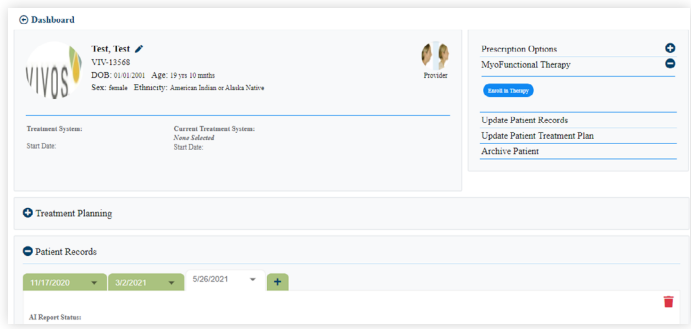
Dashboard

VIVOS

Test, Test

VIV-13568

DOB: 01/01/2001 Age: 19 yrs 10 mths

Sex: female Ethnicity: American Indian or Alaska Native

Provider

Treatment System:

Start Date:

Current Treatment System:

None Selected

Start Date:

Prescription Options

MyoFunctional Therapy

Enroll in Therapy

Update Patient Records

Update Patient Treatment Plan

Archive Patient

Treatment Planning

Patient Records

11/17/2020

3/2/2021

5/26/2021

+

AI Report Status: